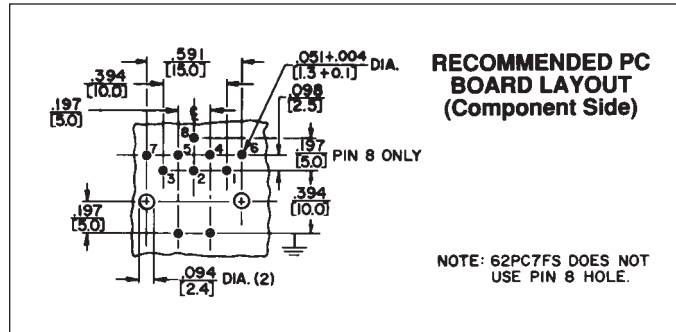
RECOMMENDED PC BOARD LAYOUT (Component Side)

.591
[15.0]

.394
[10.0]

.197
[5.0]

.051+.004 DIA.
[1.3+0.1]

.098
[2.5]

℄

8

7

5

4

6

3

2

1

.197
[5.0] PIN 8 ONLY

.394
[10.0]

.197
[5.0]

.094
[2.4] DIA. (2)

NOTE: 62PC7FS DOES NOT USE PIN 8 HOLE.